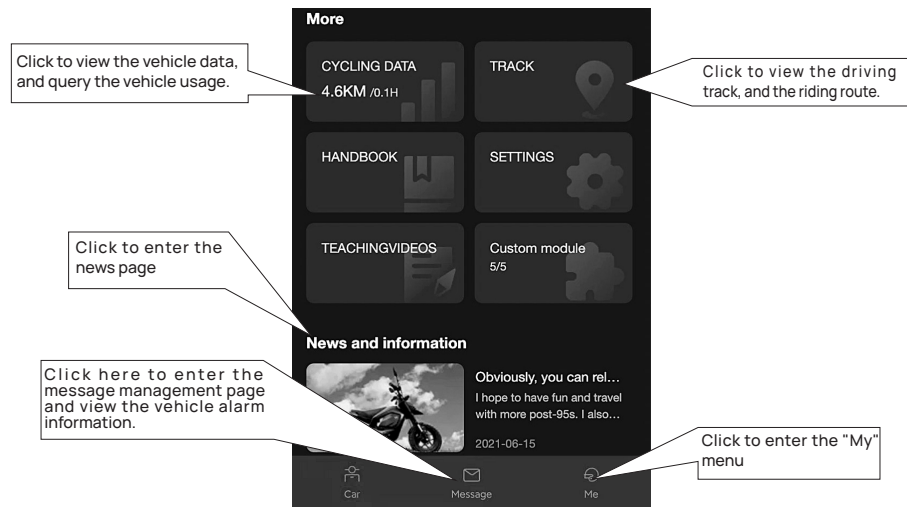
More

Click to view the vehicle data, and query the vehicle usage.

CYCLING DATA
4.6KM /0.1H

TRACK

Click to view the driving track, and the riding route.

HANDBOOK

SETTINGS

Click to enter the news page

TEACHINGVIDEOS

Custom module
5/5

News and information

Click here to enter the message management page and view the vehicle alarm information.

Obviously, you can rel…
I hope to have fun and travel with more post-95s. I also…
2021-06-15

Click to enter the "My" menu

Car

Message

Me